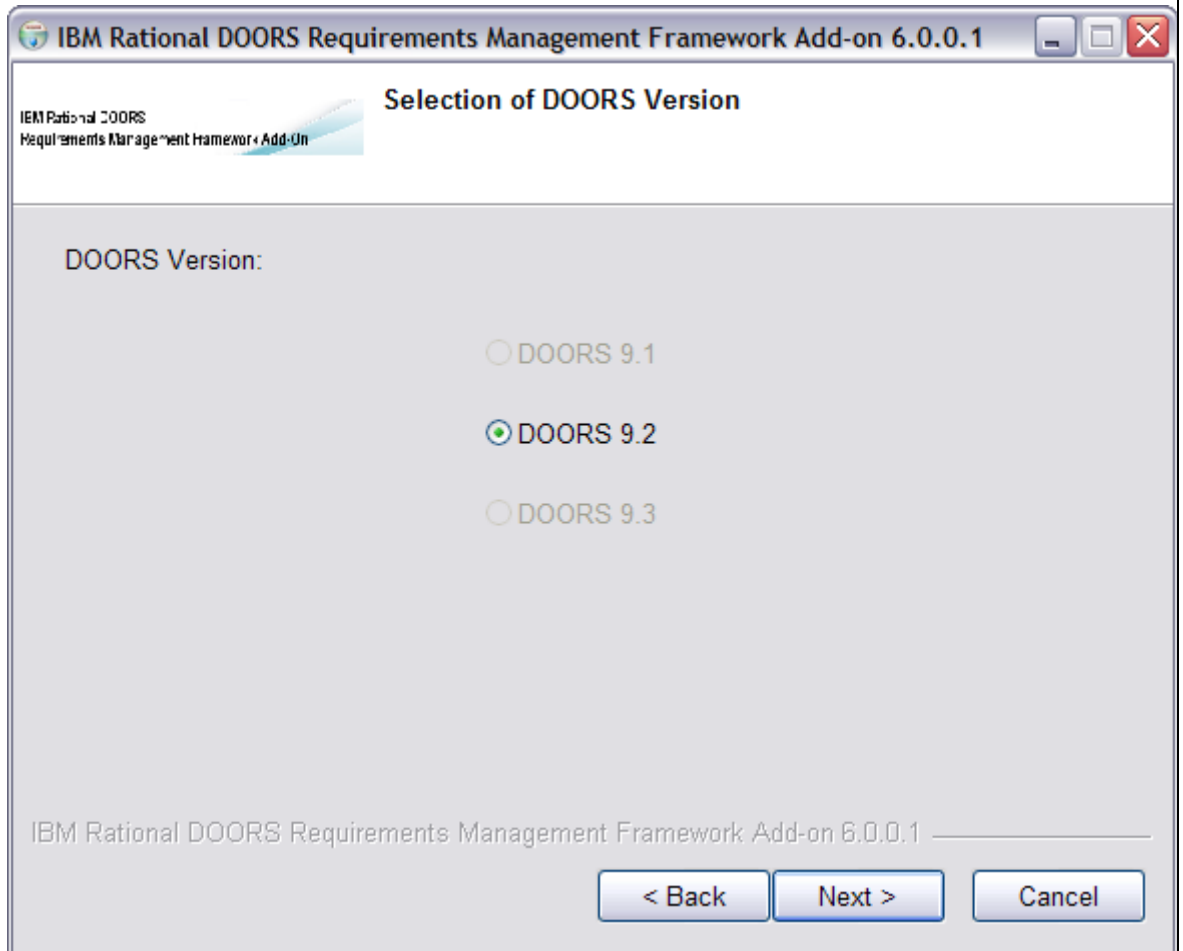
IBM Rational DOORS Requirements Management Framework Add-on 6.0.0.1

IBM Rational DOORS
Requirements Management Framework Add-On

Selection of DOORS Version

DOORS Version:

DOORS 9.1

DOORS 9.2

DOORS 9.3

IBM Rational DOORS Requirements Management Framework Add-on 6.0.0.1

< Back
Next >
Cancel